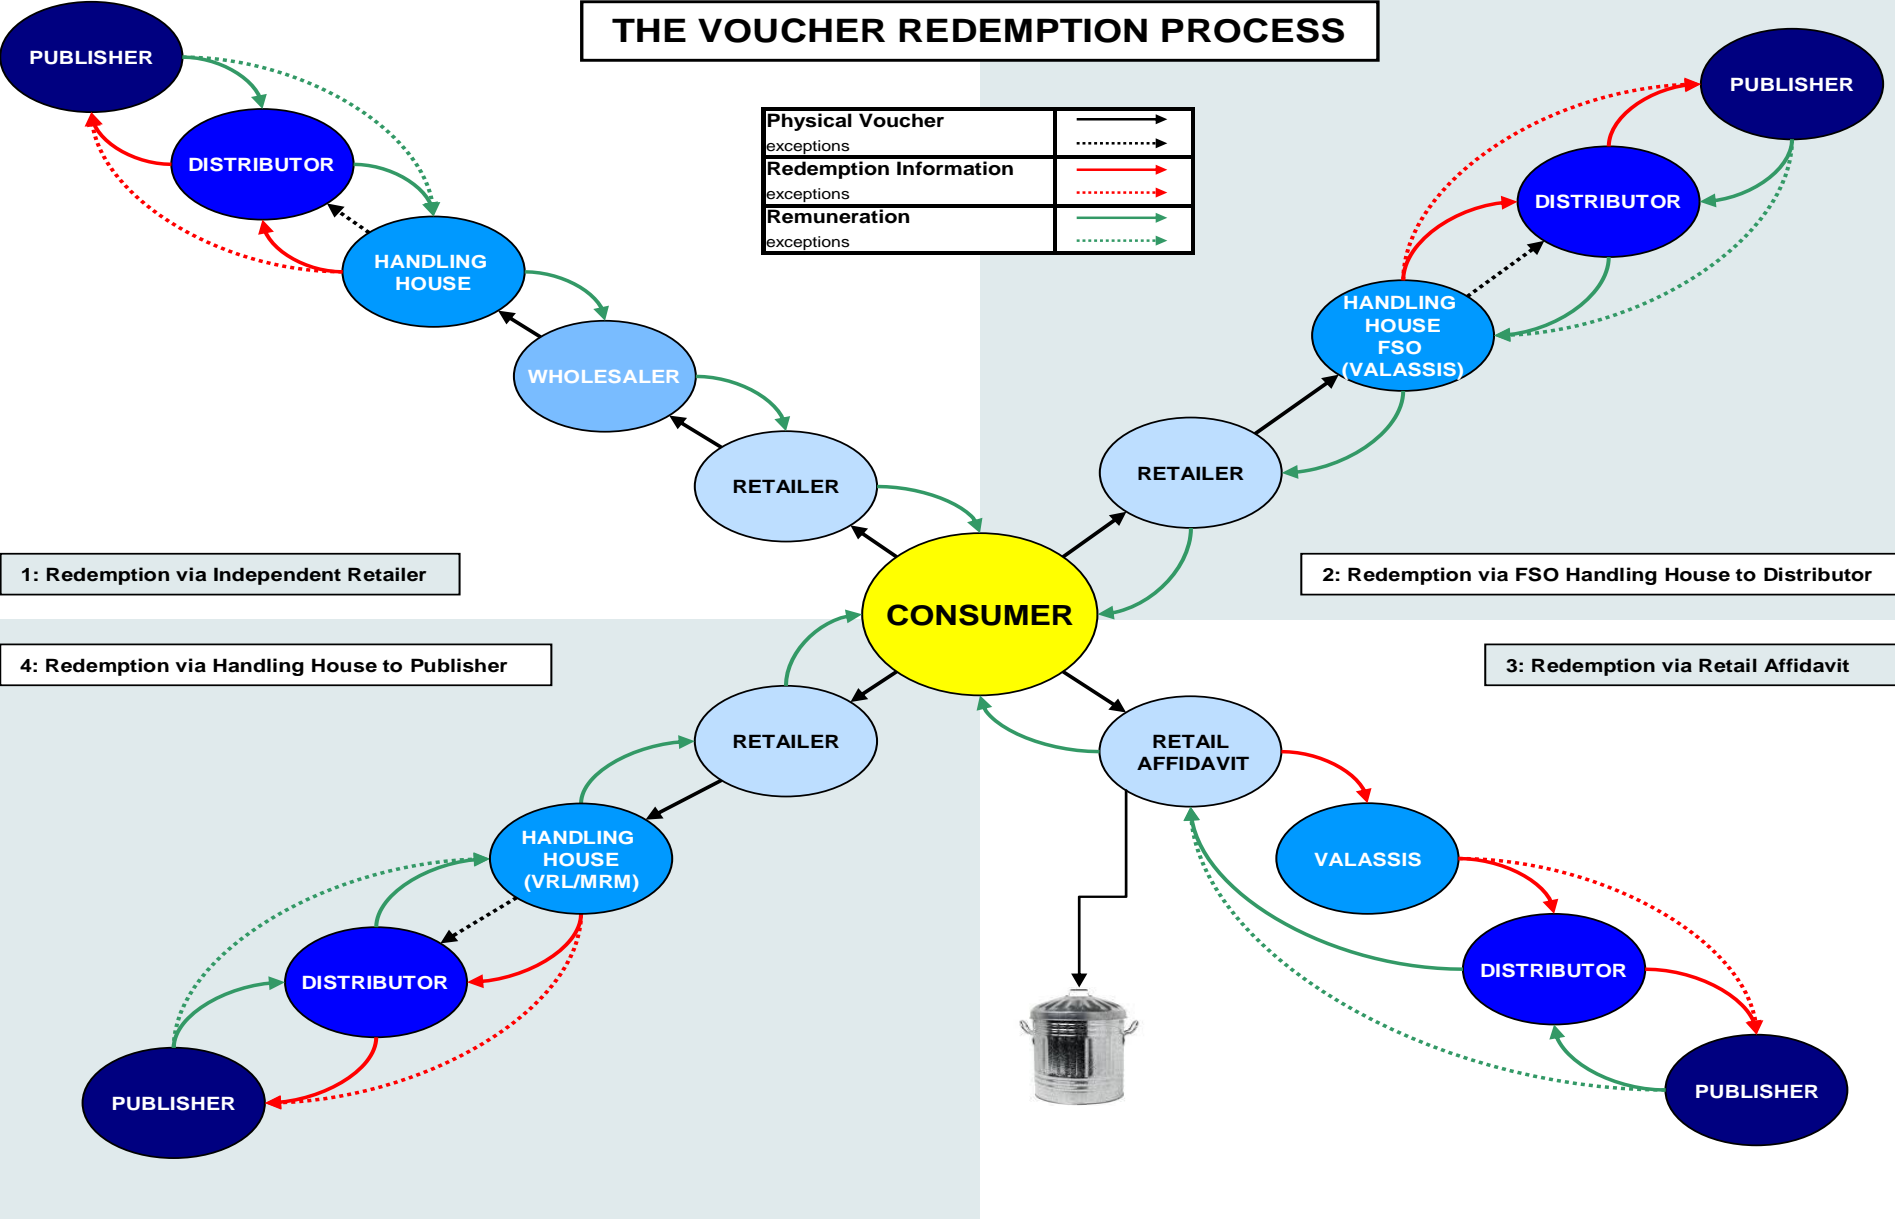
THE VOUCHER REDEMPTION PROCESS

| | |
|---|---|
| Physical Voucher exceptions | |
| Redemption Information exceptions | |
| Remuneration exceptions | |

PUBLISHER

DISTRIBUTOR

HANDLING HOUSE

WHOLESALER

RETAILER

1: Redemption via Independent Retailer

PUBLISHER

DISTRIBUTOR

HANDLING HOUSE FSO (VALASSIS)

RETAILER

2: Redemption via FSO Handling House to Distributor

CONSUMER

4: Redemption via Handling House to Publisher

RETAILER

HANDLING HOUSE (VRL/MRM)

DISTRIBUTOR

PUBLISHER

3: Redemption via Retail Affidavit

RETAIL AFFIDAVIT

VALASSIS

DISTRIBUTOR

PUBLISHER